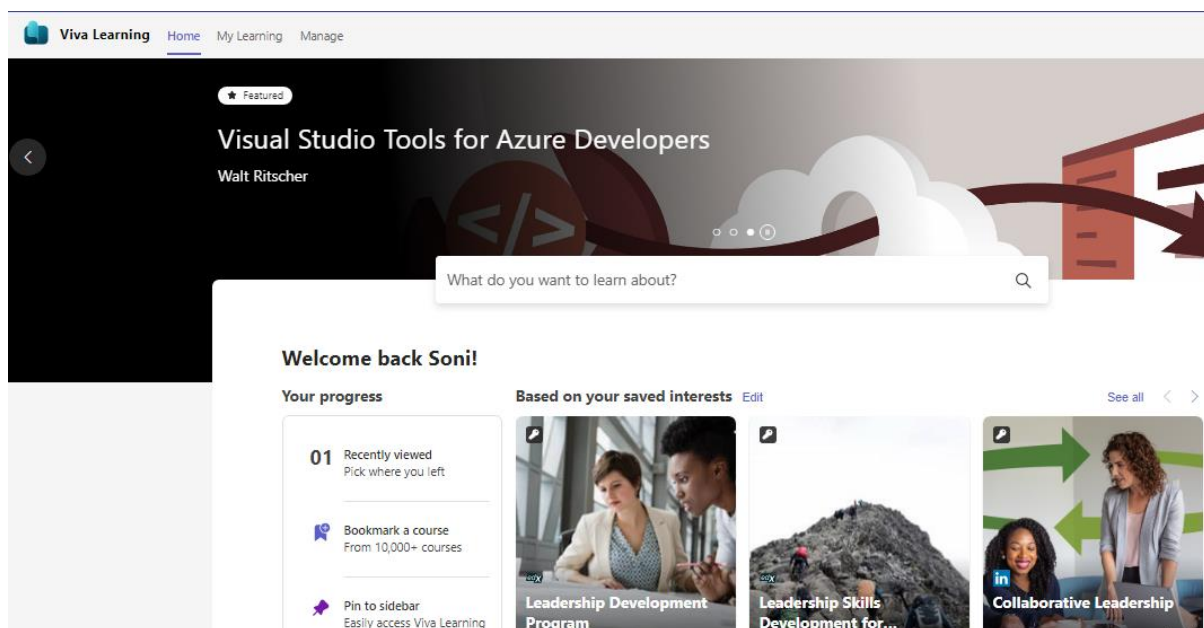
Viva Learning Home My Learning Manage

Featured

Visual Studio Tools for Azure Developers

Walt Ritscher

What do you want to learn about?

Welcome back Soni!

Your progress

01 Recently viewed
Pick where you left

Bookmark a course
From 10,000+ courses

Pin to sidebar
Easily access Viva Learning

Based on your saved interests Edit

See all

Leadership Development Program

Leadership Skills Development for...

in

Collaborative Leadership